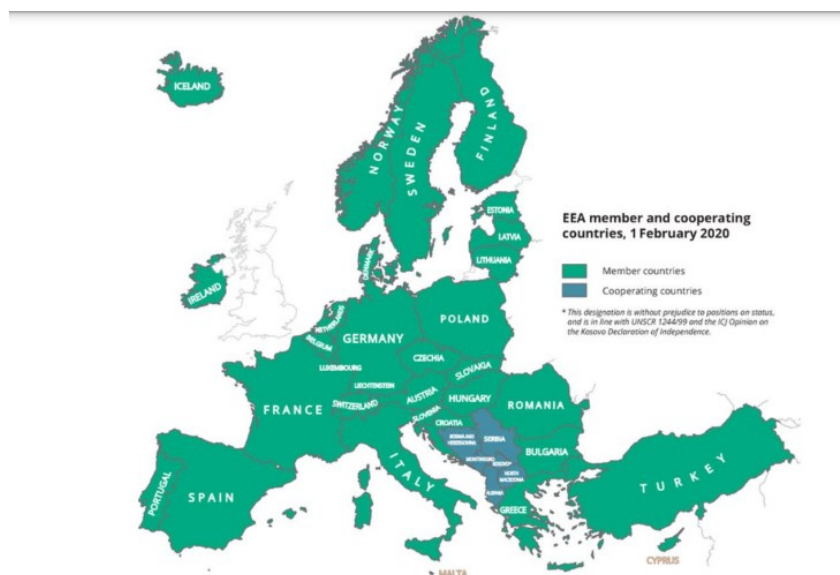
ICELAND

NORWAY

SWEDEN

FINLAND

ESTONIA

LATVIA

LITHUANIA

DENMARK

IRELAND

NETHERLANDS

BELGIUM

GERMANY

POLAND

LUXEMBOURG

CZECHIA

LIECHTENSTEIN

SLOVAKIA

FRANCE

SWITZERLAND

AUSTRIA

HUNGARY

ROMANIA

SLOVENIA

CROATIA

BOSNIA AND HERZEGOVINA

SERBIA

MONTENEGRO

KOSOVO*

BULGARIA

NORTH MACEDONIA

ALBANIA

ITALY

PORTUGAL

SPAIN

GREECE

TURKEY

MALTA

CYPRUS

EEA member and cooperating countries, 1 February 2020

Member countries

Cooperating countries

* This designation is without prejudice to positions on status, and is in line with UNSCR 1244/99 and the ICJ Opinion on the Kosovo Declaration of Independence.